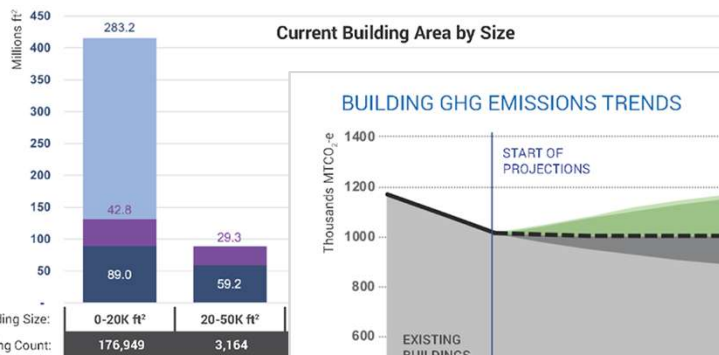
Current Building Area by Size

Millions ft²

450
400
350
300
250
200
150
100
50
-

283.2
42.8
89.0
29.3
59.2

ling Size: | 0-20K ft² | 20-50K ft²
ng Count: | 176,949 | 3,164

BUILDING GHG EMISSIONS TRENDS

Thousands MTCO$_2$-e

1400
1200
1000
800
600

START OF PROJECTIONS

EXISTING BUILDINGS